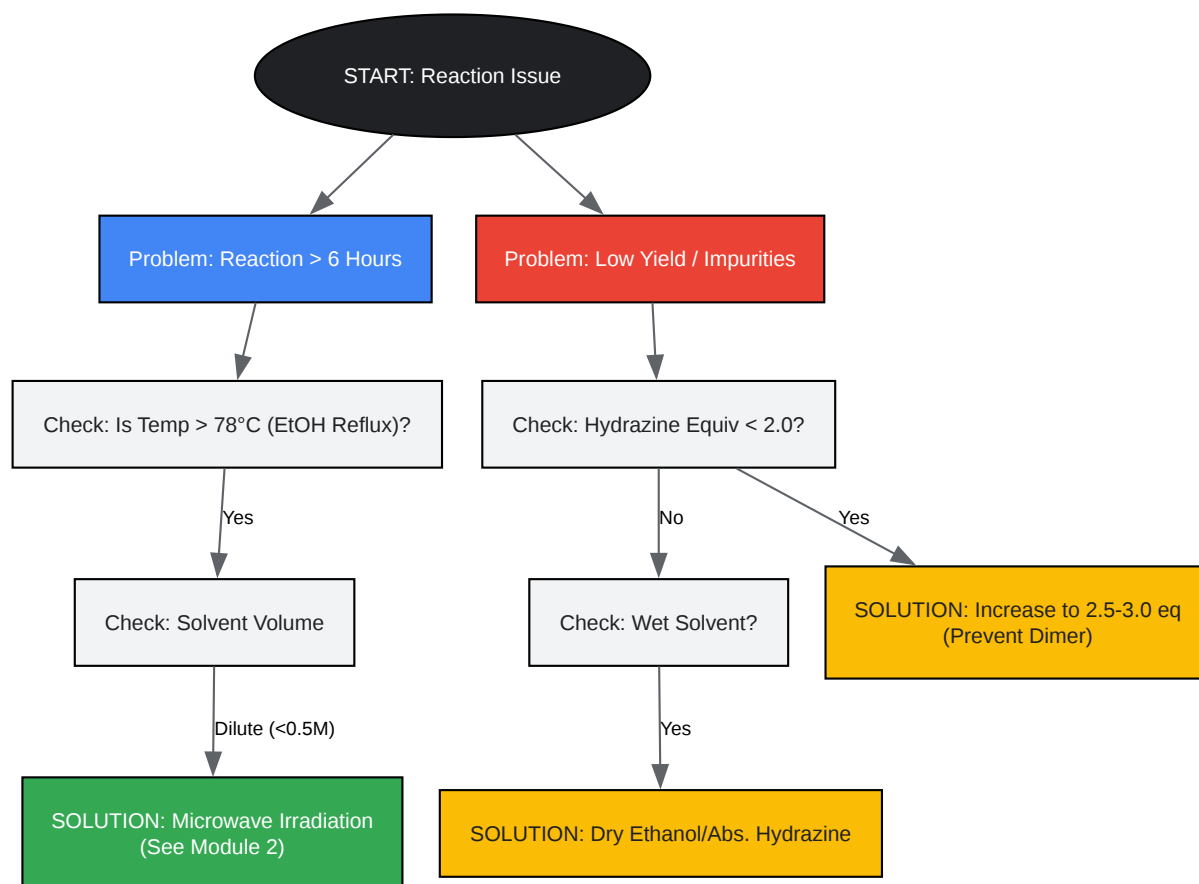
START: Reaction Issue

Problem: Reaction > 6 Hours

Problem: Low Yield / Impurities

Check: Is Temp > 78°C (EtOH Reflux)?

Check: Hydrazine Equiv < 2.0?

Yes

No

Yes

Check: Solvent Volume

Check: Wet Solvent?

SOLUTION: Increase to 2.5-3.0 eq (Prevent Dimer)

Dilute (<0.5M)

Yes

SOLUTION: Microwave Irradiation (See Module 2)

SOLUTION: Dry Ethanol/Abs. Hydrazine